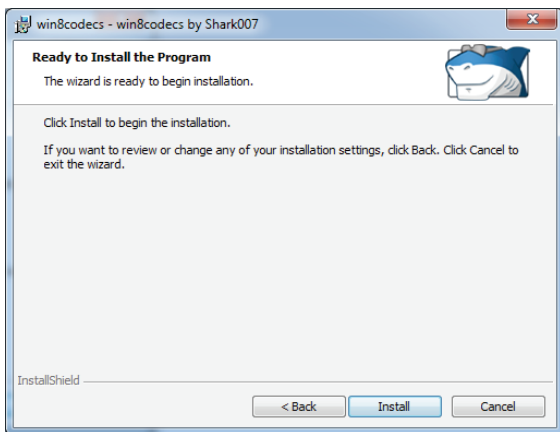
win8codecs - win8codecs by Shark007

Ready to Install the Program

The wizard is ready to begin installation.

Click Install to begin the installation.

If you want to review or change any of your installation settings, click Back. Click Cancel to exit the wizard.

InstallShield

< Back

Install

Cancel